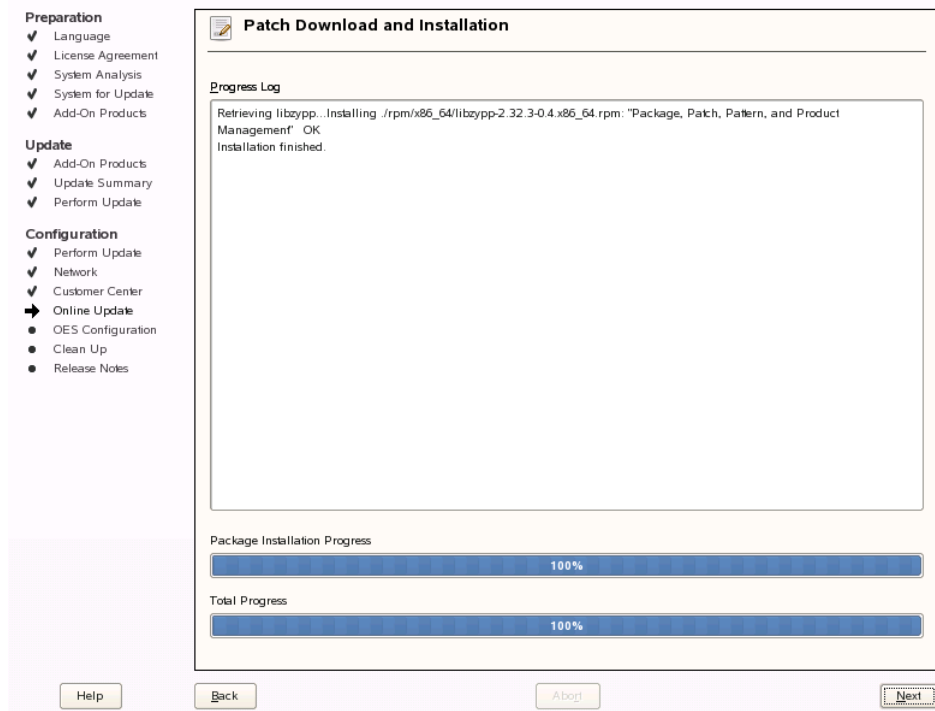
Preparation
✔ Language
✔ License Agreement
✔ System Analysis
✔ System for Update
✔ Add-On Products

Update
✔ Add-On Products
✔ Update Summary
✔ Perform Update

Configuration
✔ Perform Update
✔ Network
✔ Customer Center
➜ Online Update
● OES Configuration
● Clean Up
● Release Notes

Patch Download and Installation

Progress Log

Retrieving libzypp...Installing ./rpm/x86_64/libzypp-2.32.3-0.4.x86_64.rpm: "Package, Patch, Pattern, and Product Management" OK
Installation finished.

Package Installation Progress

100%

Total Progress

100%

Help

Back

Abort

Next